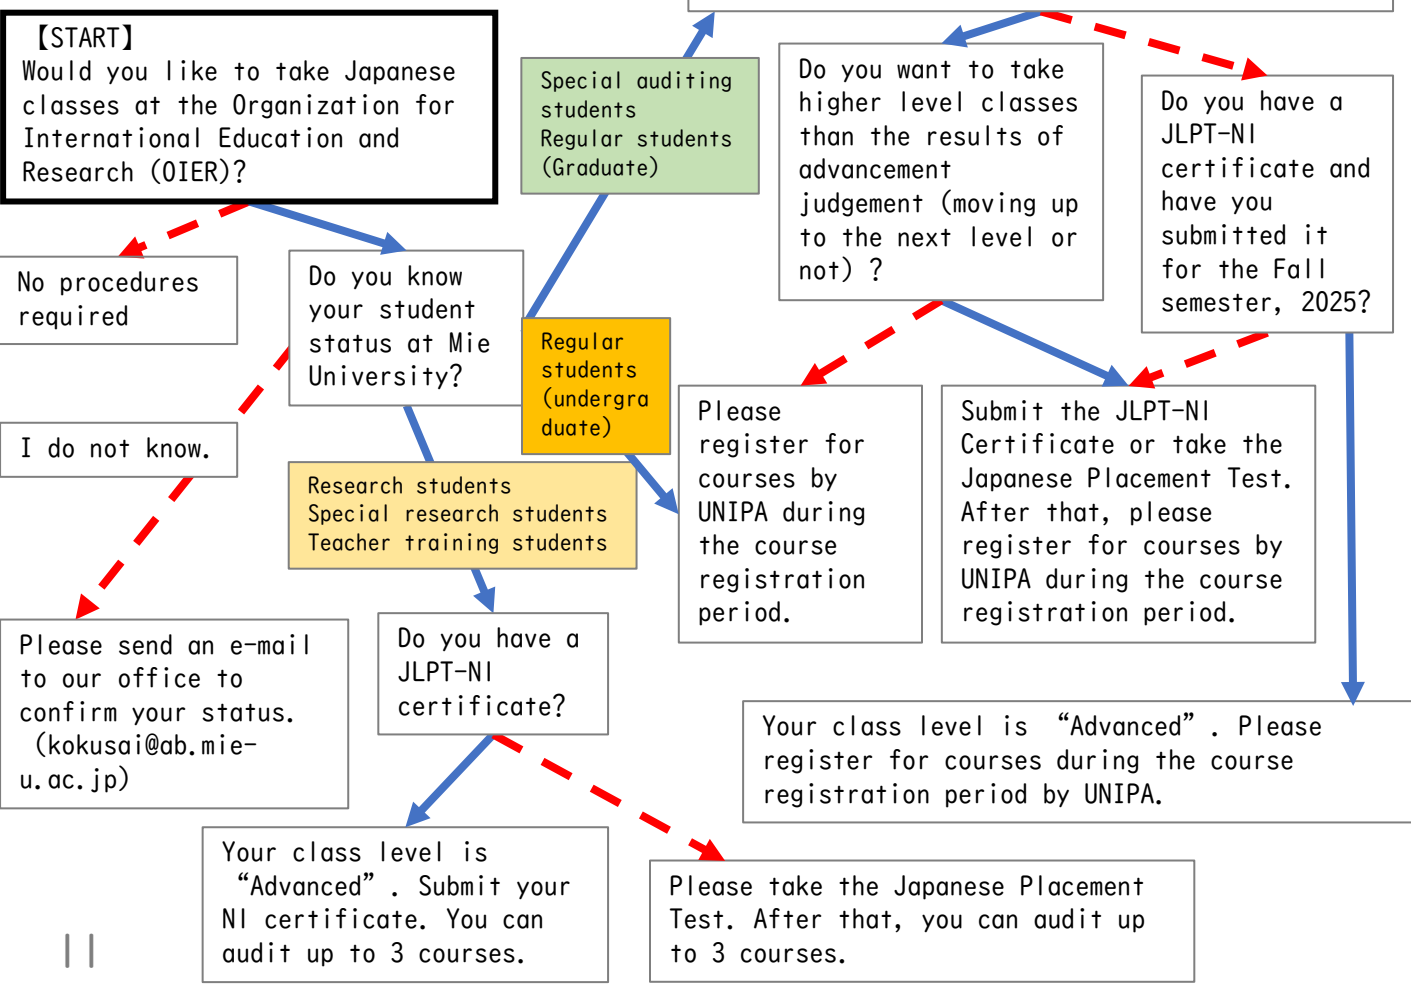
【START】
Would you like to take Japanese classes at the Organization for International Education and Research (OIER)?

No procedures required

Do you know your student status at Mie University?

I do not know.

Please send an e-mail to our office to confirm your status. (kokusai@ab.mie-u.ac.jp)

Special auditing students
Regular students (Graduate)

Regular students (undergraduate)

Research students
Special research students
Teacher training students

Do you have a JLPT-N1 certificate?

Your class level is “Advanced”. Submit your N1 certificate. You can audit up to 3 courses.

Please take the Japanese Placement Test. After that, you can audit up to 3 courses.

Do you want to take higher level classes than the results of advancement judgement (moving up to the next level or not)?

Do you have a JLPT-N1 certificate and have you submitted it for the Fall semester, 2025?

Please register for courses by UNIPA during the course registration period.

Submit the JLPT-N1 Certificate or take the Japanese Placement Test. After that, please register for courses by UNIPA during the course registration period.

Your class level is “Advanced”. Please register for courses during the course registration period by UNIPA.